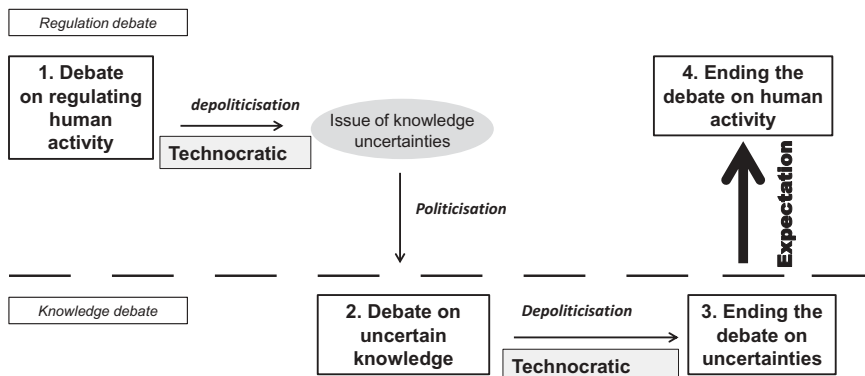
Regulation debate

1. Debate on regulating human activity

depoliticisation

Technocratic

Issue of knowledge uncertainties

Politicisation

4. Ending the debate on human activity

Expectation

Knowledge debate

2. Debate on uncertain knowledge

Depoliticisation

Technocratic

3. Ending the debate on uncertainties